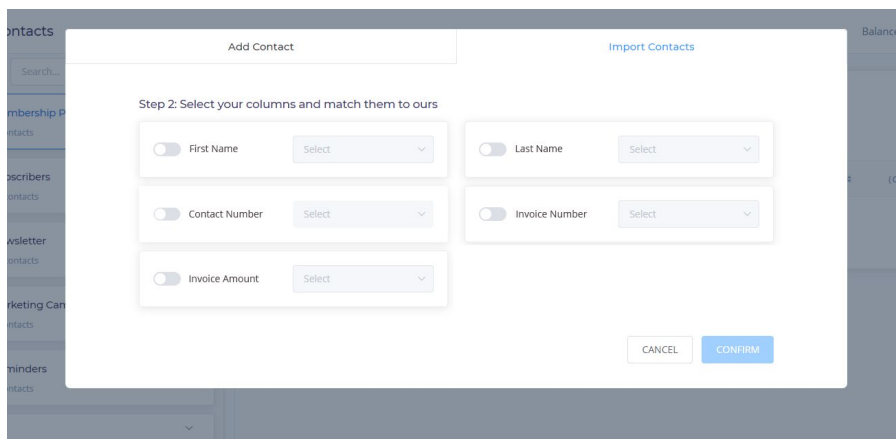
ontacts

Search...

mbership P
ntacts

bscribers
ontacts

wsletter
ontacts

rketing Can
ntacts

minders
ntacts

Balanc

Add Contact

Import Contacts

Step 2: Select your columns and match them to ours

First Name

Select

Last Name

Select

Contact Number

Select

Invoice Number

Select

Invoice Amount

Select

CANCEL

CONFIRM